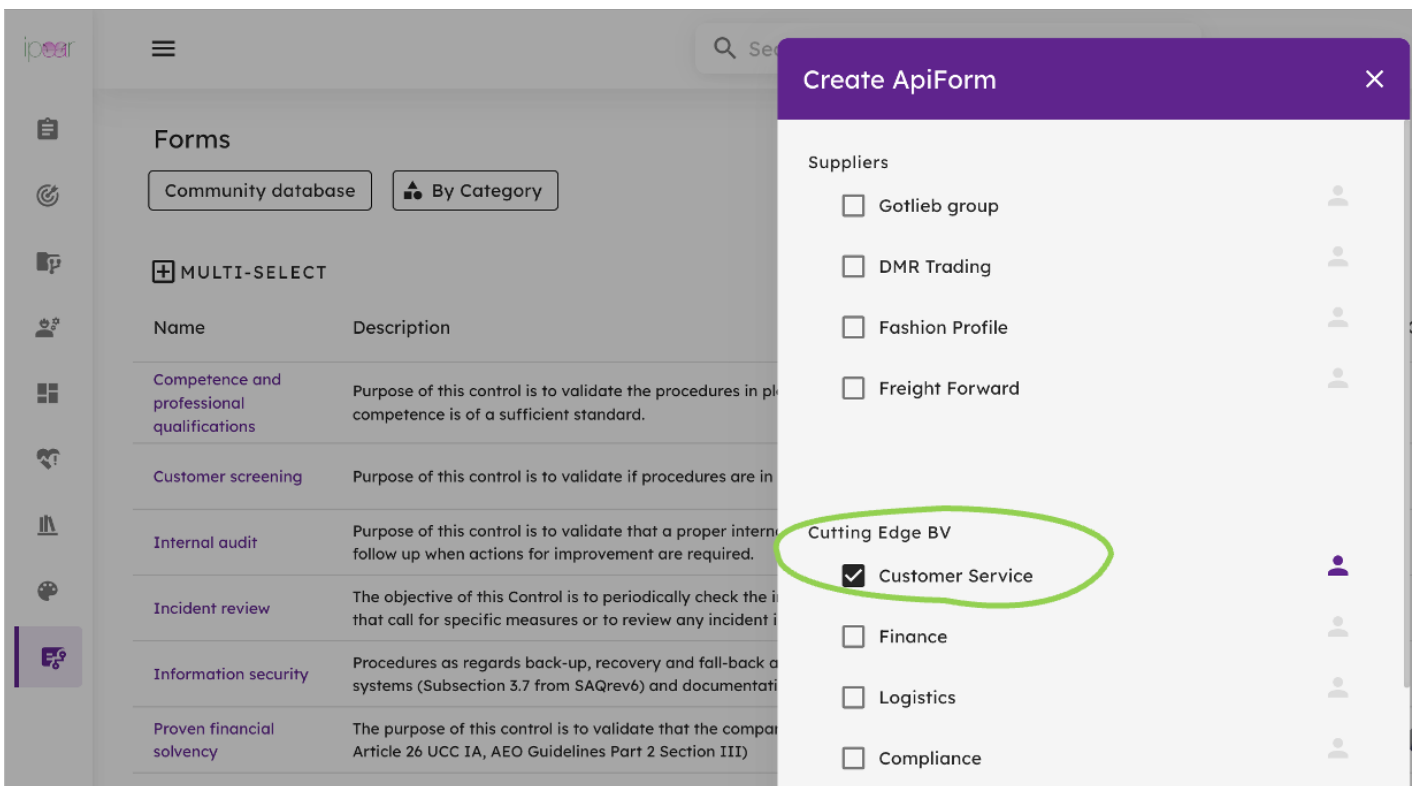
ipoor

Sea

Forms

Community database

By Category

MULTI-SELECT

| Name | Description |
|---|---|
| Competence and professional qualifications | Purpose of this control is to validate the procedures in pl competence is of a sufficient standard. |
| Customer screening | Purpose of this control is to validate if procedures are in |
| Internal audit | Purpose of this control is to validate that a proper intern follow up when actions for improvement are required. |
| Incident review | The objective of this Control is to periodically check the i that call for specific measures or to review any incident i |
| Information security | Procedures as regards back-up, recovery and fall-back a systems (Subsection 3.7 from SAQrev6) and documentati |
| Proven financial solvency | The purpose of this control is to validate that the compar Article 26 UCC IA, AEO Guidelines Part 2 Section III) |

Create ApiForm

Suppliers

Gotlieb group

DMR Trading

Fashion Profile

Freight Forward

Cutting Edge BV

Customer Service

Finance

Logistics

Compliance